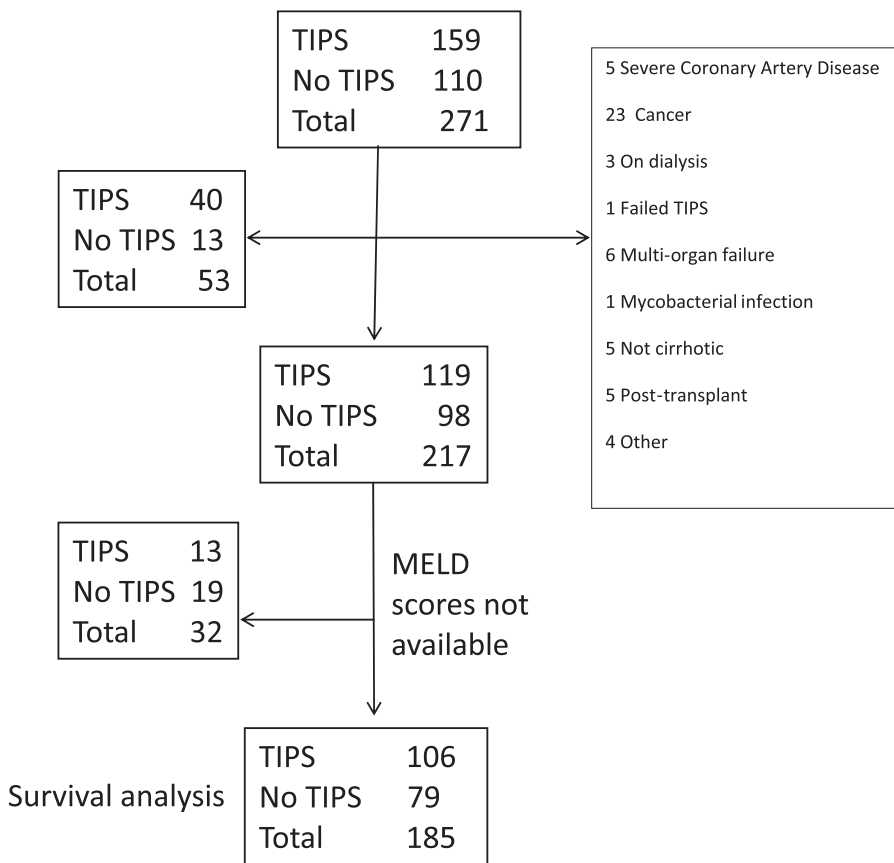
TIPS 159
No TIPS 110
Total 271

5 Severe Coronary Artery Disease
23 Cancer
3 On dialysis
1 Failed TIPS
6 Multi-organ failure
1 Mycobacterial infection
5 Not cirrhotic
5 Post-transplant
4 Other

TIPS 40
No TIPS 13
Total 53

TIPS 119
No TIPS 98
Total 217

TIPS 13
No TIPS 19
Total 32

MELD scores not available

Survival analysis

TIPS 106
No TIPS 79
Total 185